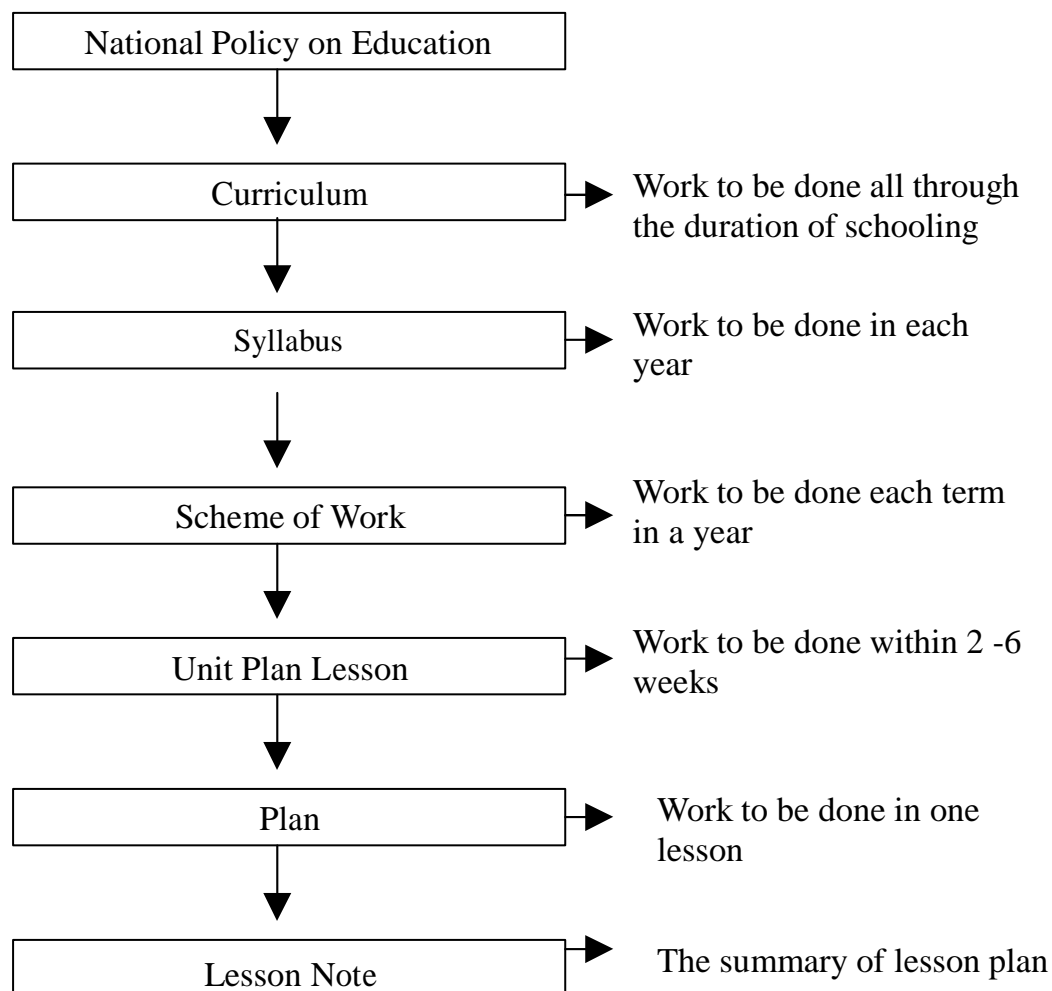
National Policy on Education

Curriculum

Work to be done all through the duration of schooling

Syllabus

Work to be done in each year

Scheme of Work

Work to be done each term in a year

Unit Plan Lesson

Work to be done within 2 -6 weeks

Plan

Work to be done in one lesson

Lesson Note

The summary of lesson plan